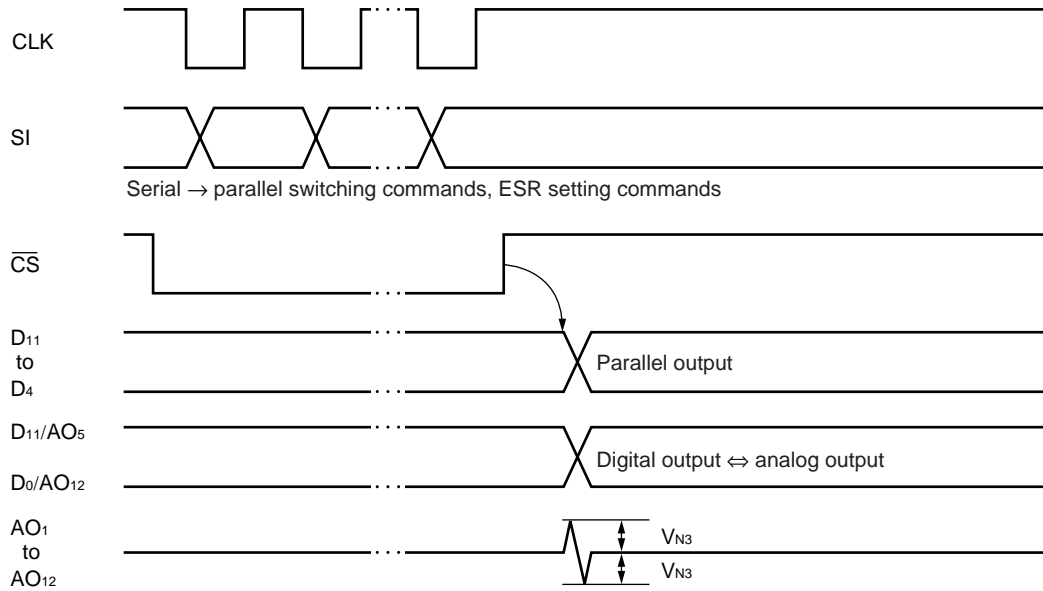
CLK

SI

Serial → parallel switching commands, ESR setting commands

$\overline{CS}$

$D_{11}$ to $D_4$

Parallel output

$D_{11}/AO_5$

$D_0/AO_{12}$

Digital output ⇔ analog output

$AO_1$ to $AO_{12}$

$V_{N3}$

$V_{N3}$